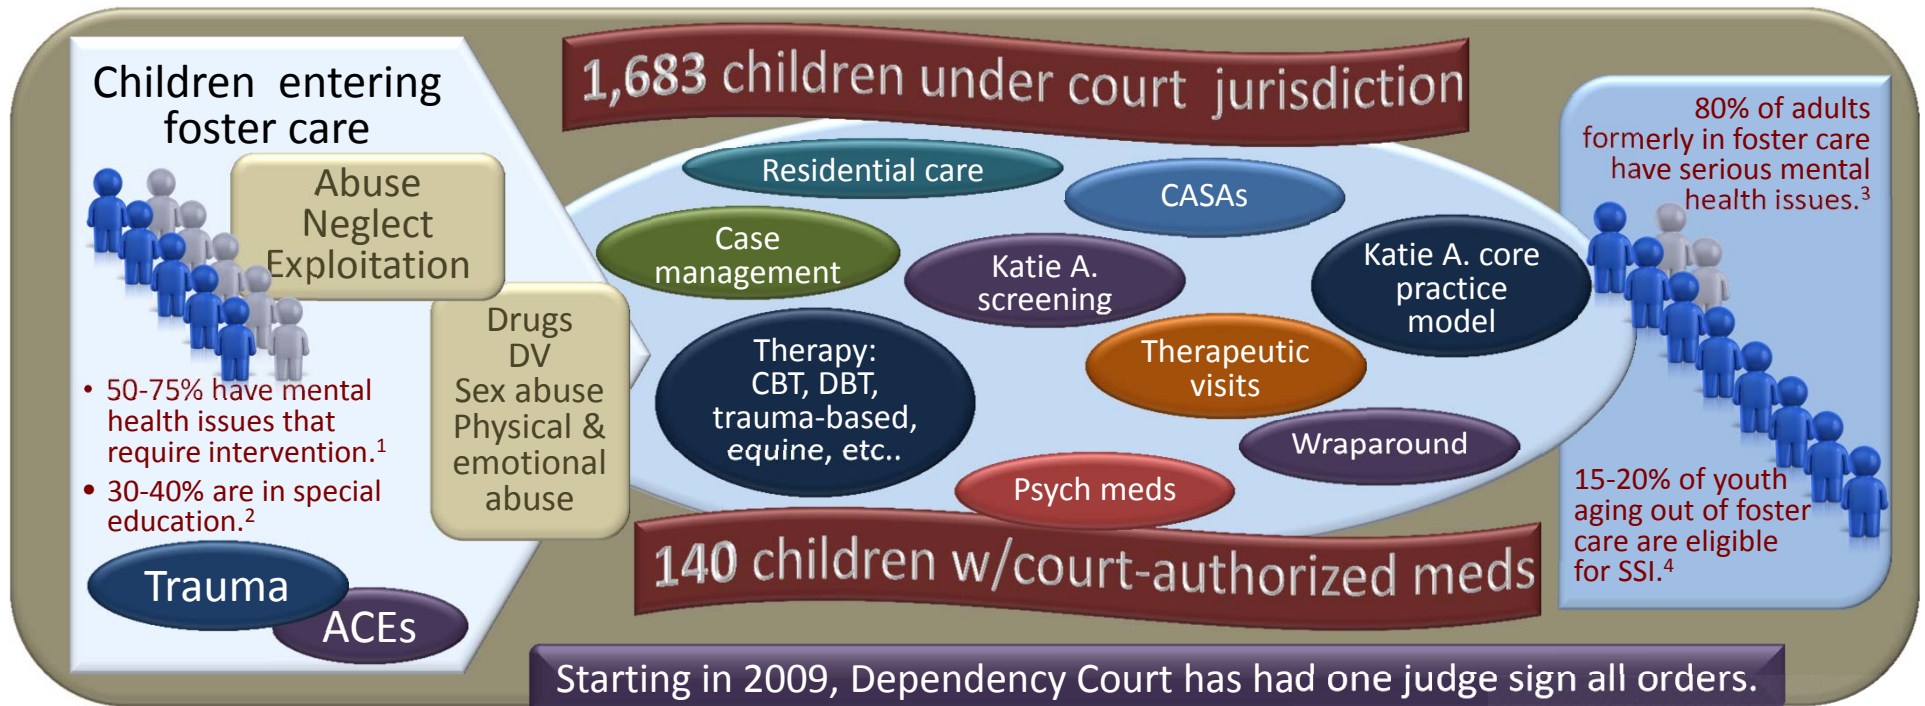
Children entering foster care

Abuse
Neglect
Exploitation

Drugs
DV
Sex abuse
Physical & emotional abuse

• 50-75% have mental health issues that require intervention.$^1$
• 30-40% are in special education.$^2$

Trauma
ACEs

1,683 children under court jurisdiction

Residential care
CASAs
Case management
Katie A. screening
Katie A. core practice model
Therapy: CBT, DBT, trauma-based, *equine*, etc..
Therapeutic visits
Wraparound
Psych meds

140 children w/court-authorized meds

80% of adults formerly in foster care have serious mental health issues.$^3$

15-20% of youth aging out of foster care are eligible for SSI.$^4$

Starting in 2009, Dependency Court has had one judge sign all orders.